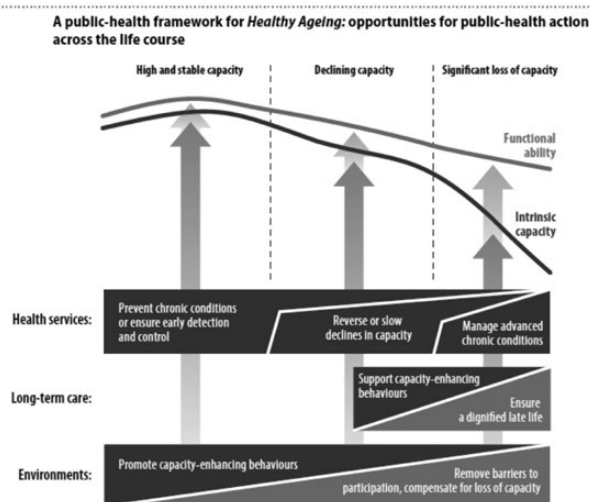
A public-health framework for *Healthy Ageing*: opportunities for public-health action across the life course

High and stable capacity

Declining capacity

Significant loss of capacity

Functional ability

Intrinsic capacity

Health services:

Prevent chronic conditions or ensure early detection and control

Reverse or slow declines in capacity

Manage advanced chronic conditions

Long-term care:

Support capacity-enhancing behaviours

Ensure a dignified late life

Environments:

Promote capacity-enhancing behaviours

Remove barriers to participation, compensate for loss of capacity